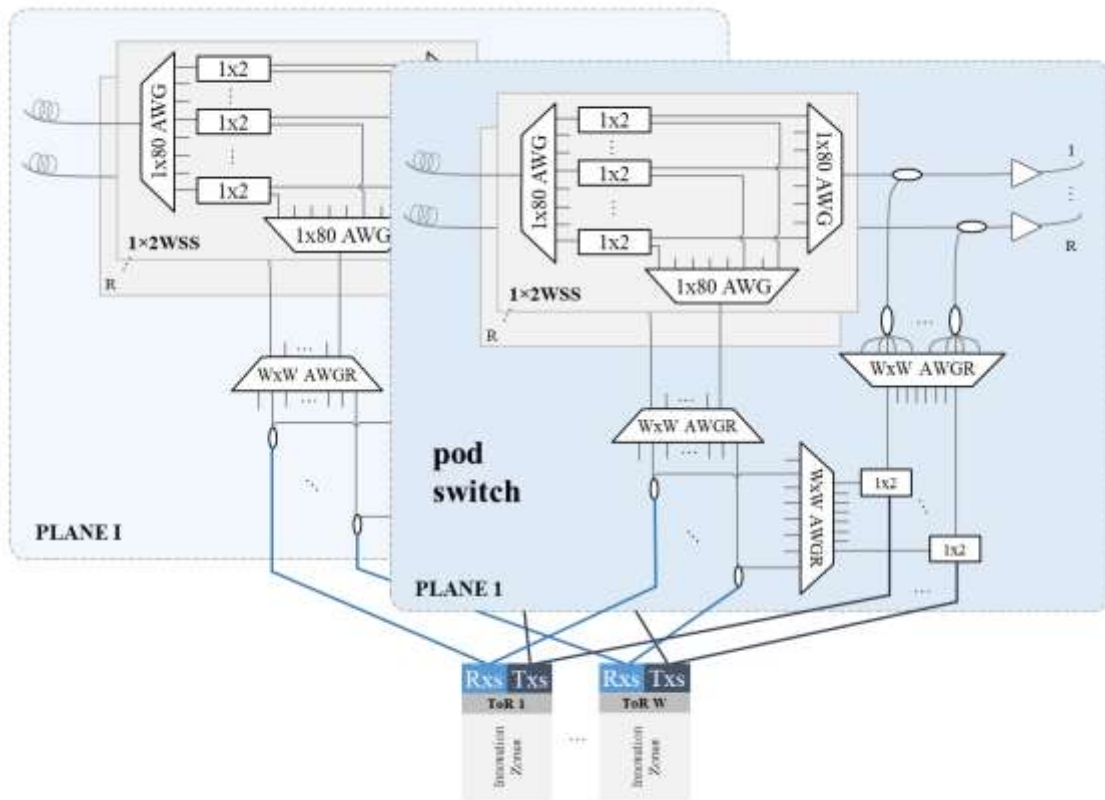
1x80 AWG
1x2
1x2
1x2
1x80 AWG
1×2WSS
R
WxW AWGR
PLANE I

1x80 AWG
1x2
1x2
1x2
1x80 AWG
1x80 AWG
1
R
1×2WSS
R
WxW AWGR
WxW AWGR
WxW AWGR
pod switch
1x2
1x2
PLANE 1

Rxs Txs
ToR 1
Innovation Zones
Rxs Txs
ToR W
Innovation Zones